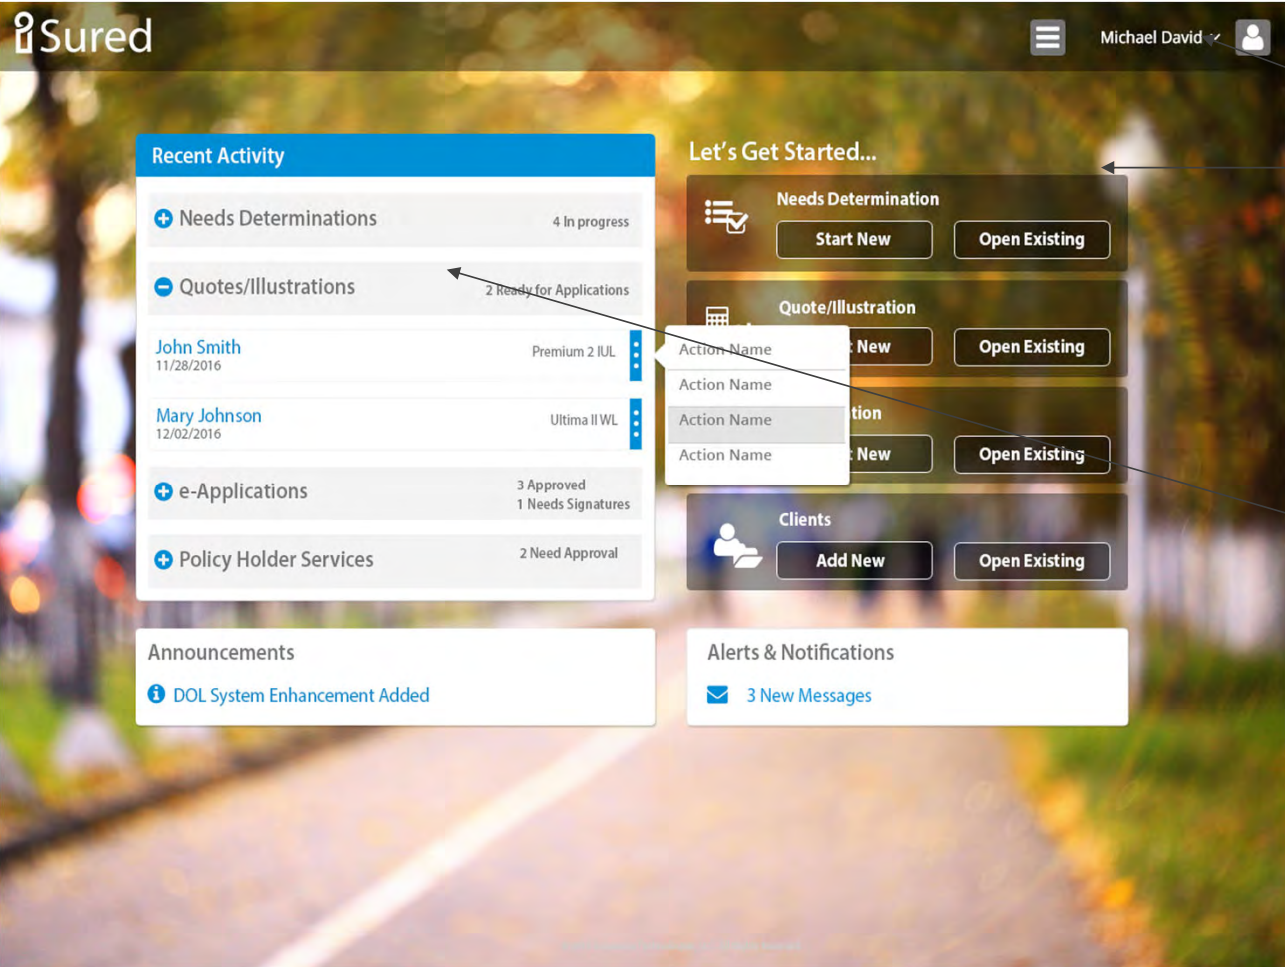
iSured

Michael David

Recent Activity

Needs Determinations 4 In progress

Quotes/Illustrations 2 Ready for Applications

John Smith 11/28/2016 Premium 2 IUL

Mary Johnson 12/02/2016 Ultima II WL

e-Applications 3 Approved 1 Needs Signatures

Policy Holder Services 2 Need Approval

Action Name
Action Name
Action Name
Action Name

Let's Get Started...

Needs Determination
Start New
Open Existing

Quote/Illustration
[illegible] New
Open Existing

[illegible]tion
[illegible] New
Open Existing

Clients
Add New
Open Existing

Announcements
DOL System Enhancement Added

Alerts & Notifications
3 New Messages